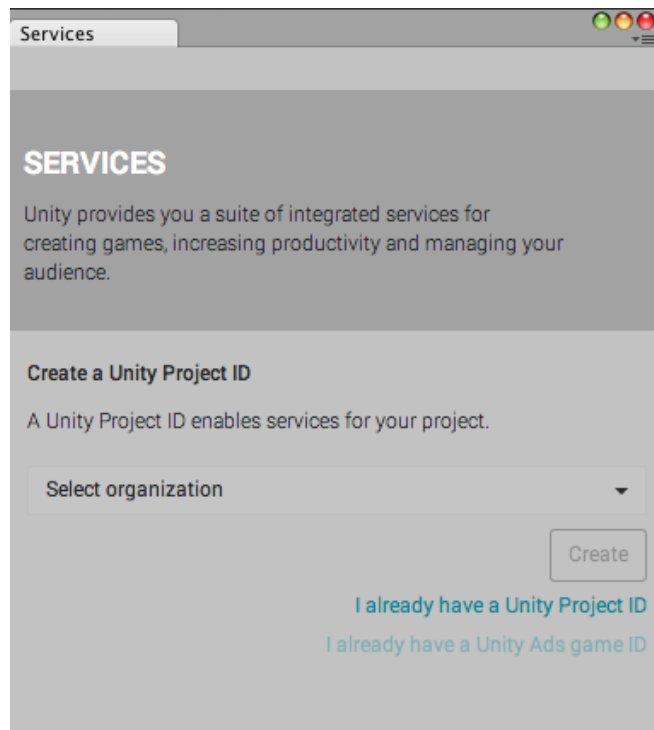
Services

SERVICES

Unity provides you a suite of integrated services for creating games, increasing productivity and managing your audience.

Create a Unity Project ID

A Unity Project ID enables services for your project.

Select organization

Create

I already have a Unity Project ID

I already have a Unity Ads game ID